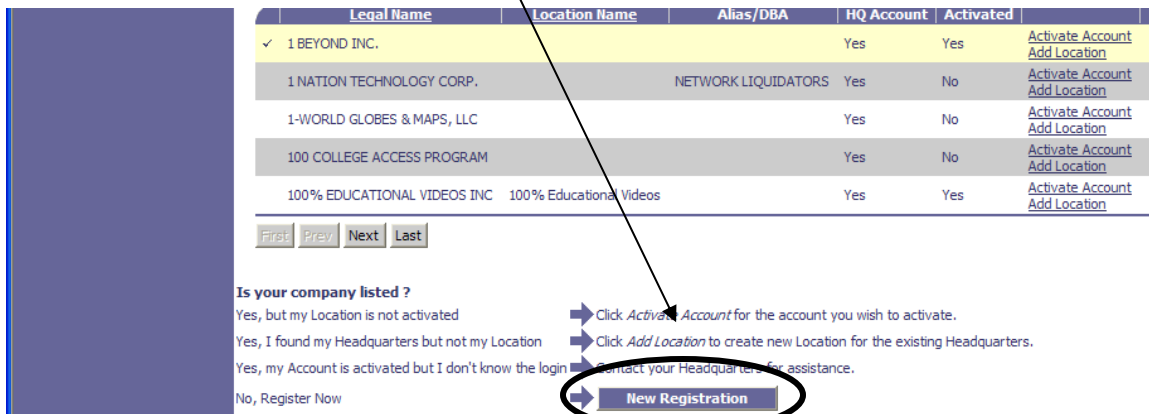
| | Legal Name | Location Name | Alias/DBA | HQ Account | Activated | |
|---|---|---|---|---|---|---|
| ✓ | 1 BEYOND INC. | | | Yes | Yes | Activate Account Add Location |
| | 1 NATION TECHNOLOGY CORP. | | NETWORK LIQUIDATORS | Yes | No | Activate Account Add Location |
| | 1-WORLD GLOBES & MAPS, LLC | | | Yes | No | Activate Account Add Location |
| | 100 COLLEGE ACCESS PROGRAM | | | Yes | No | Activate Account Add Location |
| | 100% EDUCATIONAL VIDEOS INC | 100% Educational Videos | | Yes | Yes | Activate Account Add Location |

First Prev Next Last

Is your company listed ?

Yes, but my Location is not activated — Click *Activate Account* for the account you wish to activate.

Yes, I found my Headquarters but not my Location — Click *Add Location* to create new Location for the existing Headquarters.

Yes, my Account is activated but I don't know the login — Contact your Headquarters for assistance.

No, Register Now — New Registration